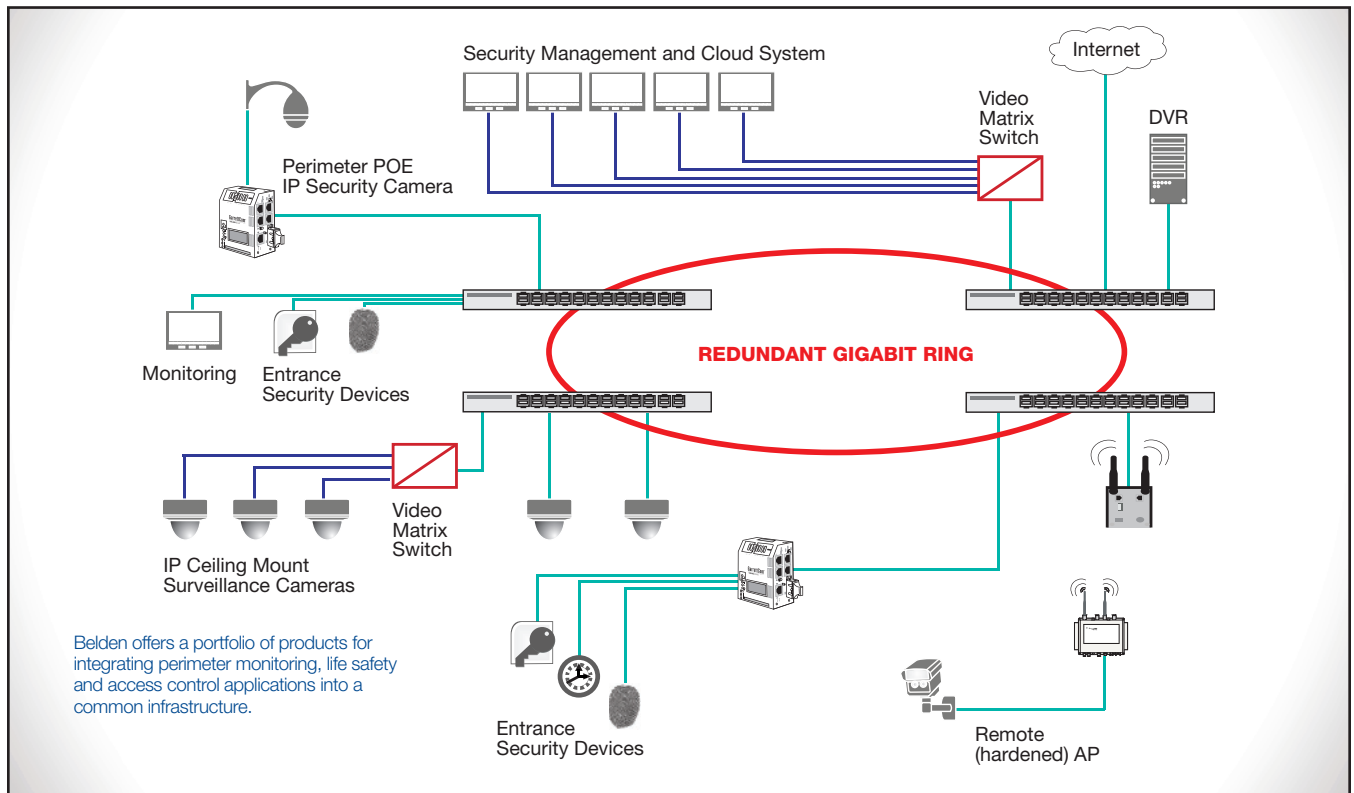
Security Management and Cloud System

Internet

Video Matrix Switch

DVR

Perimeter POE IP Security Camera

Monitoring

Entrance Security Devices

REDUNDANT GIGABIT RING

Video Matrix Switch

IP Ceiling Mount Surveillance Cameras

Belden offers a portfolio of products for integrating perimeter monitoring, life safety and access control applications into a common infrastructure.

Entrance Security Devices

Remote (hardened) AP